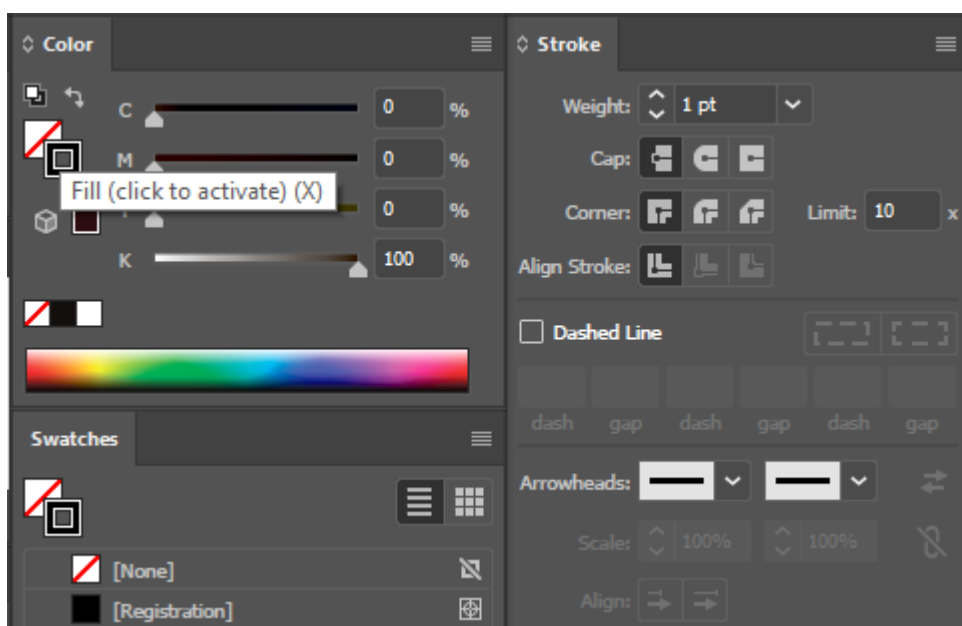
Color

C 0 %
M 0 %
Fill (click to activate) (X)
0 %
K 100 %

Swatches

[None]
[Registration]

Stroke

Weight: 1 pt
Cap:
Corner:
Limit: 10 x
Align Stroke:
Dashed Line
dash gap dash gap dash gap
Arrowheads:
Scale: 100% 100%
Align: